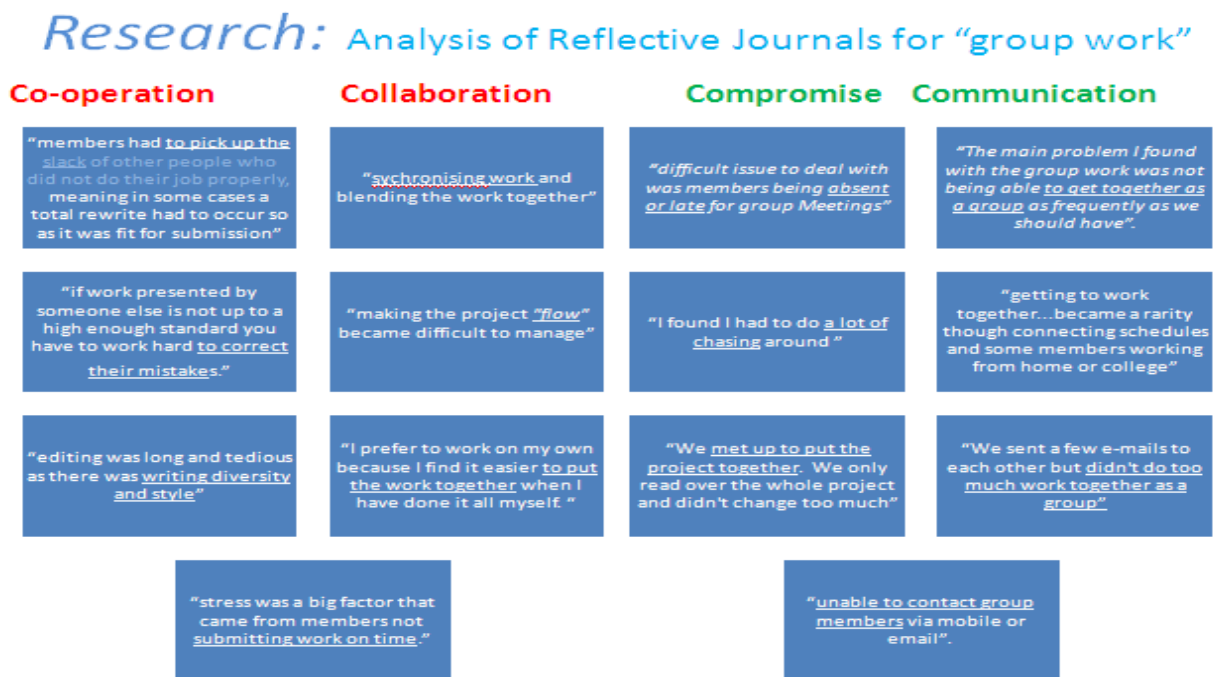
Research: Analysis of Reflective Journals for "group work"

Co-operation

Collaboration

Compromise

Communication

"members had to pick up the slack of other people who did not do their job properly, meaning in some cases a total rewrite had to occur so as it was fit for submission"

"sychronising work and blending the work together"

"difficult issue to deal with was members being absent or late for group Meetings"

"The main problem I found with the group work was not being able to get together as a group as frequently as we should have".

"if work presented by someone else is not up to a high enough standard you have to work hard to correct their mistakes."

"making the project "flow" became difficult to manage"

"I found I had to do a lot of chasing around"

"getting to work together...became a rarity though connecting schedules and some members working from home or college"

"editing was long and tedious as there was writing diversity and style"

"I prefer to work on my own because I find it easier to put the work together when I have done it all myself. "

"We met up to put the project together. We only read over the whole project and didn't change too much"

"We sent a few e-mails to each other but didn't do too much work together as a group"

"stress was a big factor that came from members not submitting work on time."

"unable to contact group members via mobile or email".